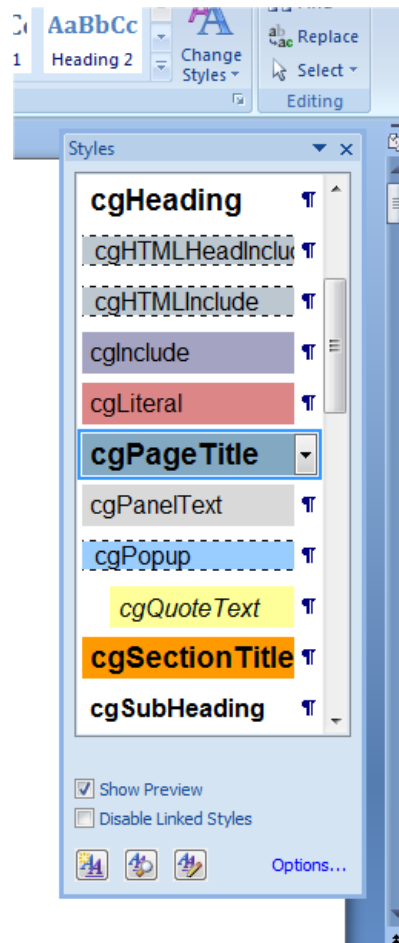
Cc
1
AaBbCc
Heading 2
Change Styles
Replace
Select
Editing

Styles
cgHeading ¶
cgHTMLHeadInclu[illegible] ¶
cgHTMLInclude ¶
cgInclude ¶
cgLiteral ¶
cgPageTitle
cgPanelText ¶
cgPopup ¶
cgQuoteText ¶
cgSectionTitle ¶
cgSubHeading ¶

Show Preview
Disable Linked Styles
Options...